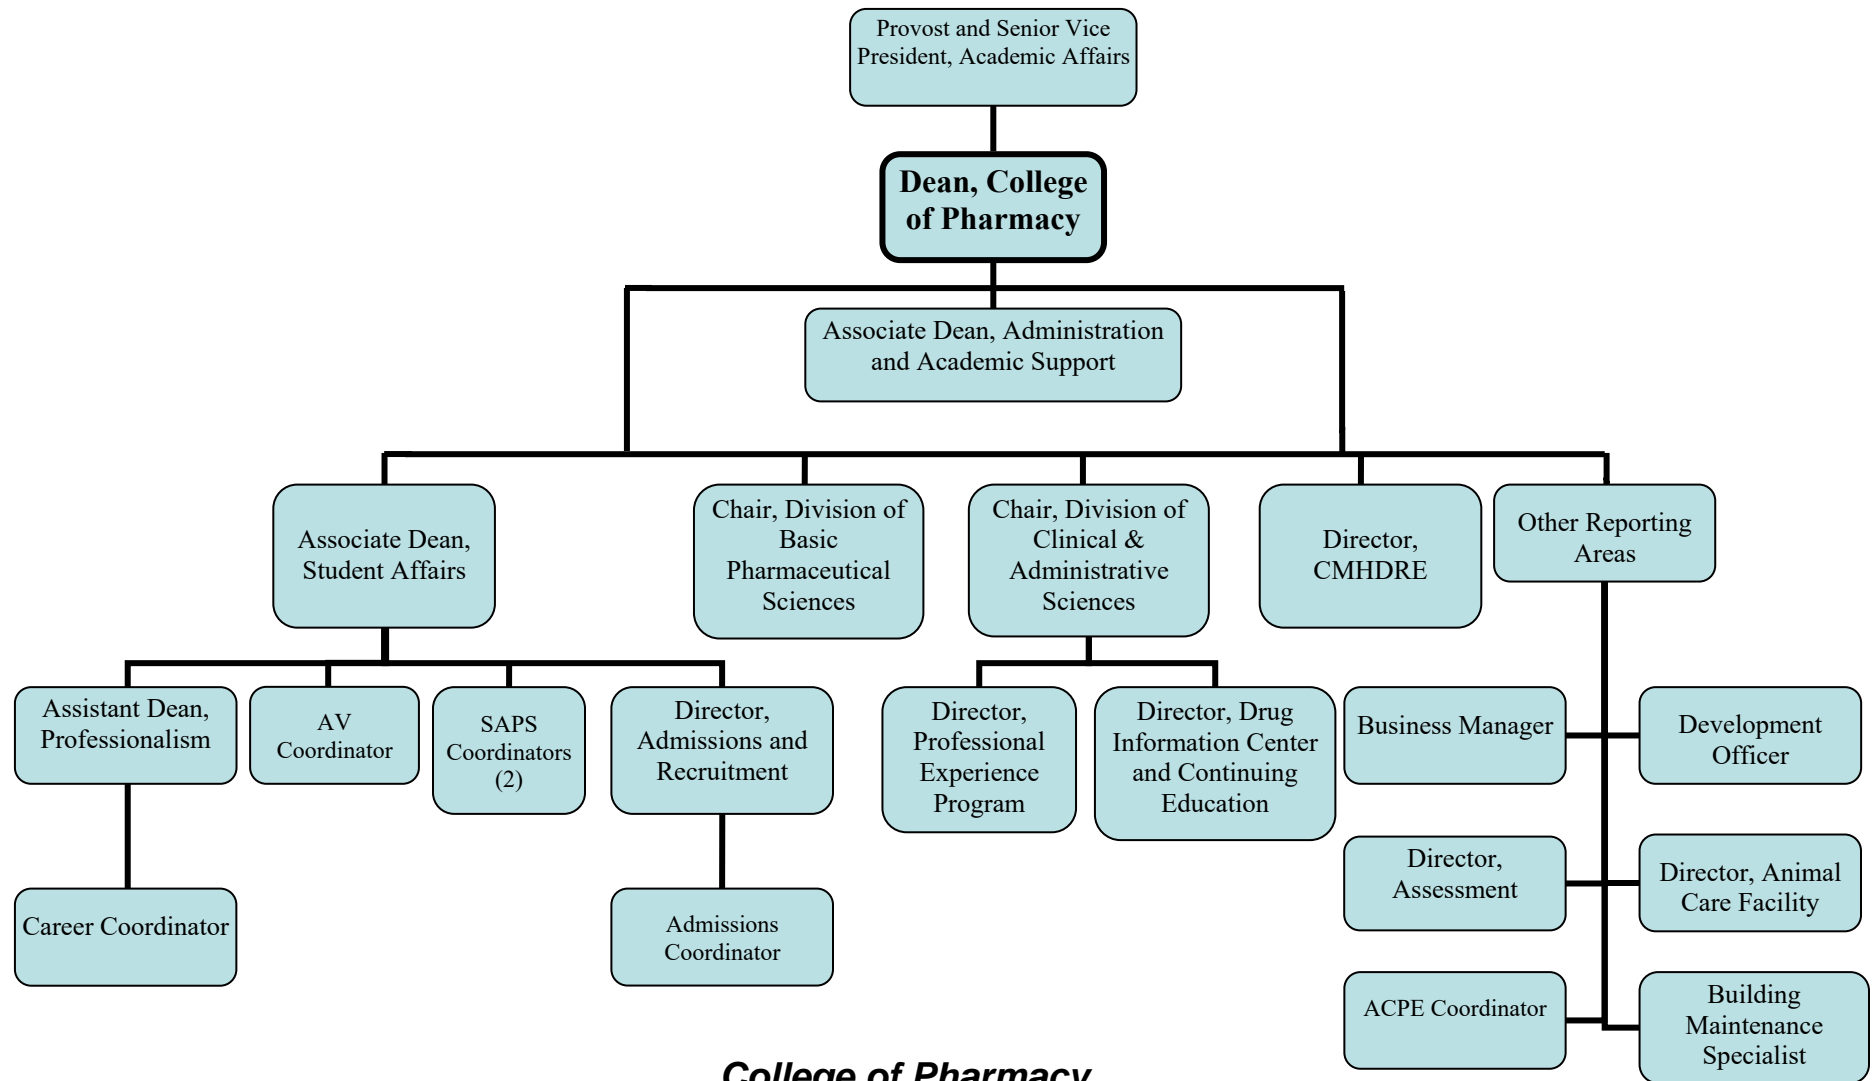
Provost and Senior Vice President, Academic Affairs

Dean, College of Pharmacy

Associate Dean, Administration and Academic Support

Associate Dean, Student Affairs

Chair, Division of Basic Pharmaceutical Sciences

Chair, Division of Clinical & Administrative Sciences

Director, CMHDRE

Other Reporting Areas

Assistant Dean, Professionalism

AV Coordinator

SAPS Coordinators (2)

Director, Admissions and Recruitment

Director, Professional Experience Program

Director, Drug Information Center and Continuing Education

Business Manager

Development Officer

Career Coordinator

Admissions Coordinator

Director, Assessment

Director, Animal Care Facility

ACPE Coordinator

Building Maintenance Specialist

College of Pharmacy